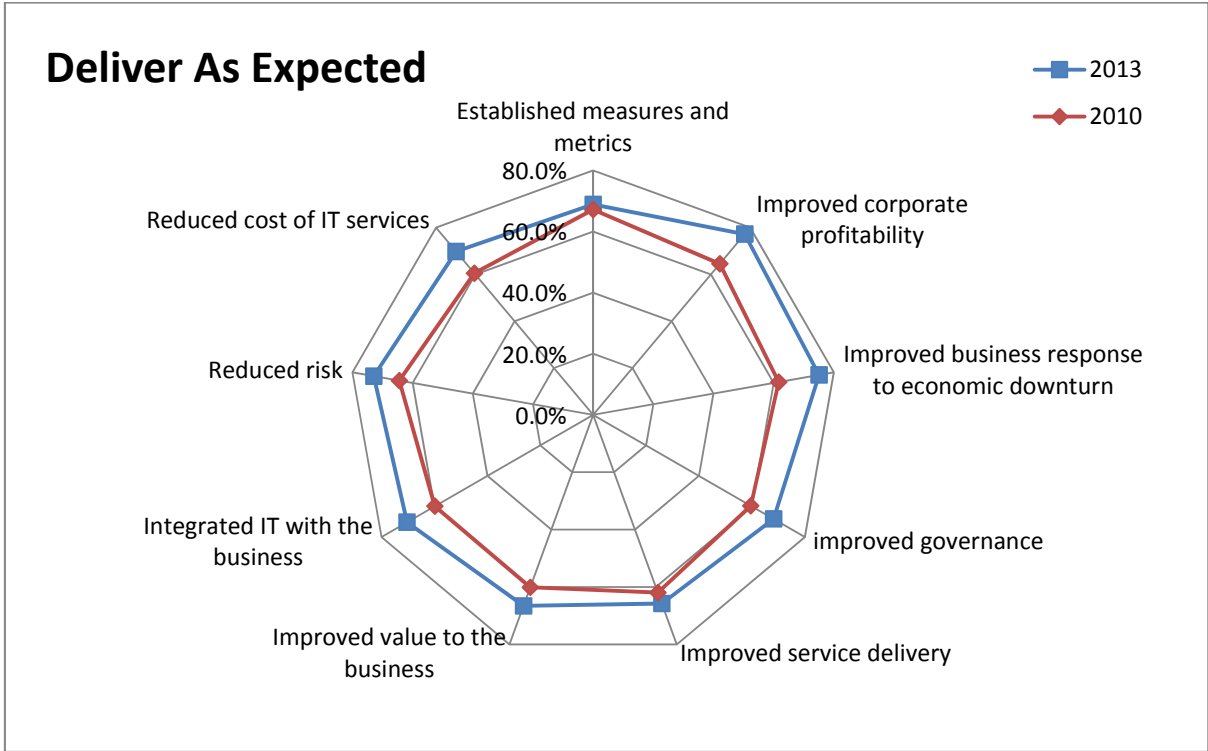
Deliver As Expected

2013
2010

Established measures and metrics
80.0%
60.0%
40.0%
20.0%
0.0%
Improved corporate profitability
Improved business response to economic downturn
improved governance
Improved service delivery
Improved value to the business
Integrated IT with the business
Reduced risk
Reduced cost of IT services